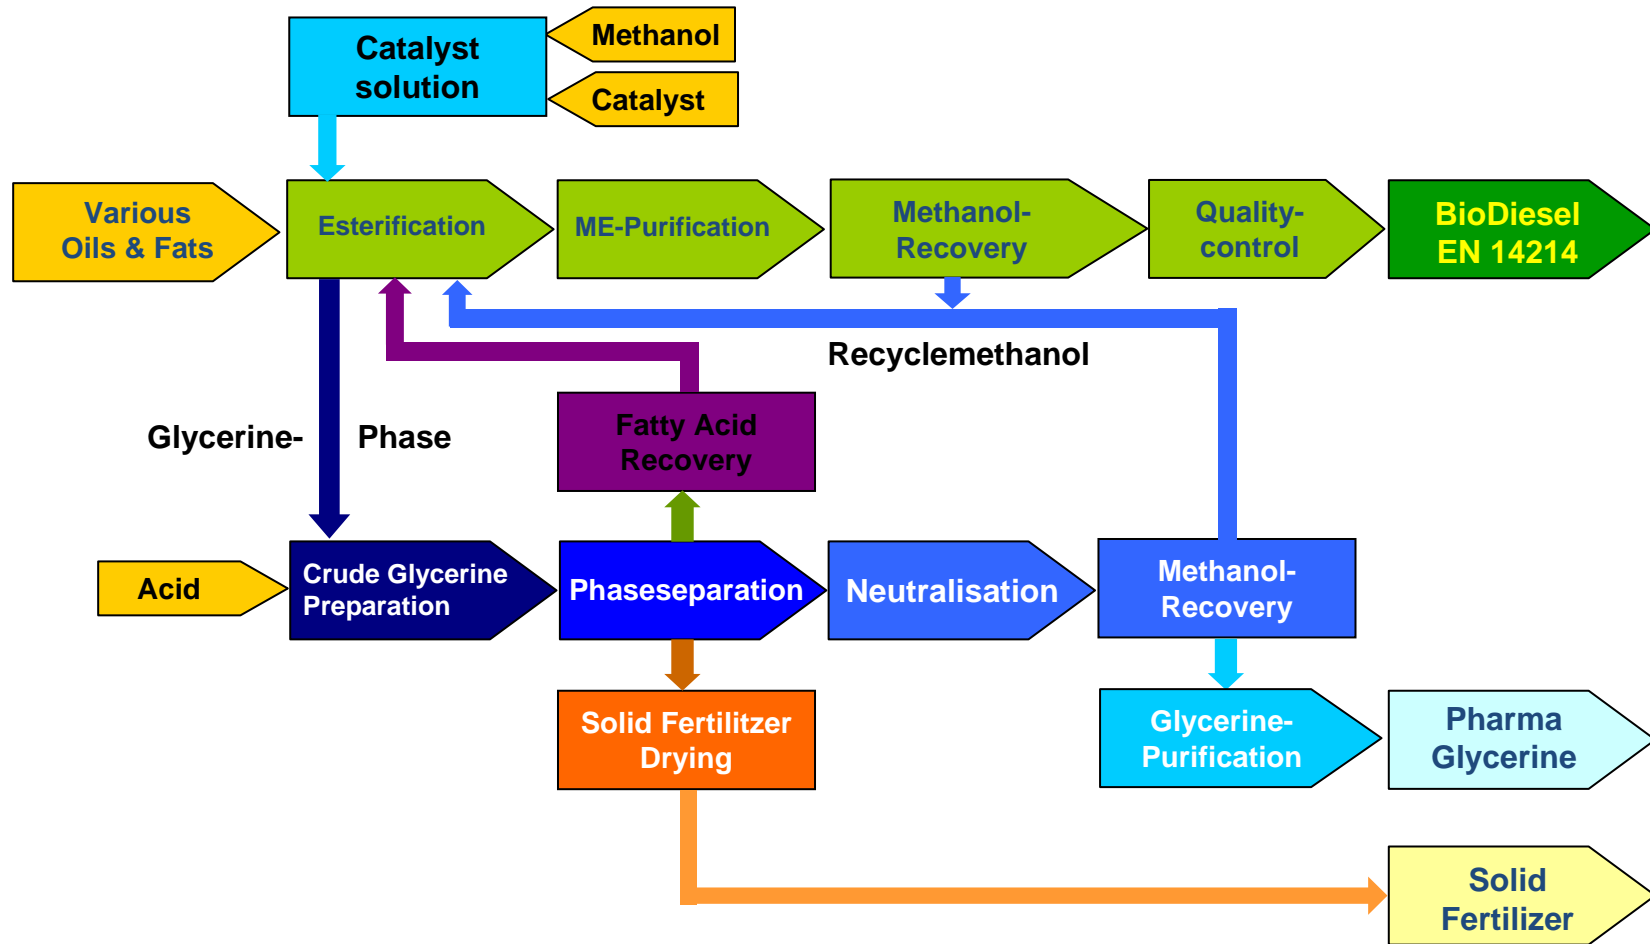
Catalyst solution

Methanol

Catalyst

Various Oils & Fats

Esterification

ME-Purification

Methanol-Recovery

Quality-control

BioDiesel EN 14214

Recyclemethanol

Glycerine-

Phase

Fatty Acid Recovery

Acid

Crude Glycerine Preparation

Phaseseparation

Neutralisation

Methanol-Recovery

Solid Fertilitzer Drying

Glycerine-Purification

Pharma Glycerine

Solid Fertilizer